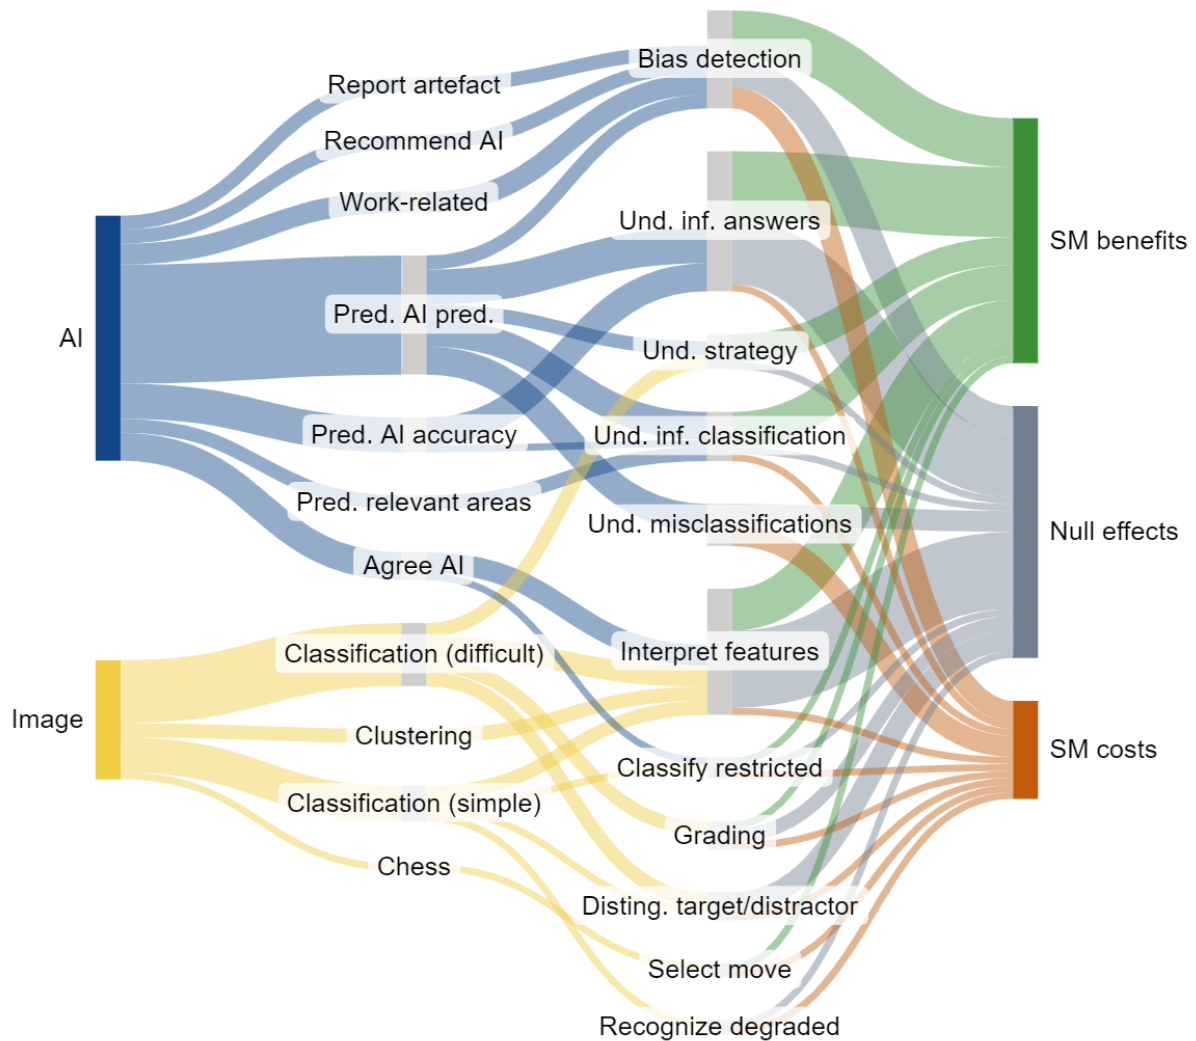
AI

Image

Report artefact

Recommend AI

Work-related

Pred. AI pred.

Pred. AI accuracy

Pred. relevant areas

Agree AI

Classification (difficult)

Clustering

Classification (simple)

Chess

Bias detection

Und. inf. answers

Und. strategy

Und. inf. classification

Und. misclassifications

Interpret features

Classify restricted

Grading

Disting. target/distractor

Select move

Recognize degraded

SM benefits

Null effects

SM costs